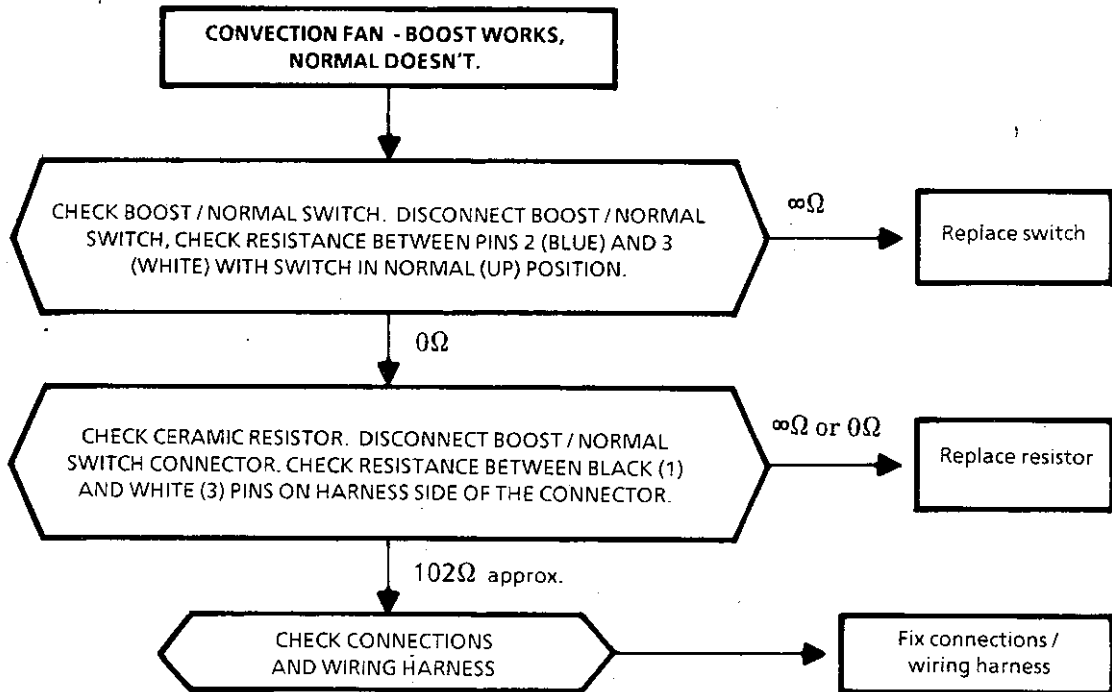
CONVECTION FAN - BOOST WORKS, NORMAL DOESN'T.

CHECK BOOST / NORMAL SWITCH. DISCONNECT BOOST / NORMAL SWITCH, CHECK RESISTANCE BETWEEN PINS 2 (BLUE) AND 3 (WHITE) WITH SWITCH IN NORMAL (UP) POSITION.

$\infty\Omega$

Replace switch

$0\Omega$

CHECK CERAMIC RESISTOR. DISCONNECT BOOST / NORMAL SWITCH CONNECTOR. CHECK RESISTANCE BETWEEN BLACK (1) AND WHITE (3) PINS ON HARNESS SIDE OF THE CONNECTOR.

$\infty\Omega$ or $0\Omega$

Replace resistor

$102\Omega$ approx.

CHECK CONNECTIONS AND WIRING HARNESS

Fix connections / wiring harness